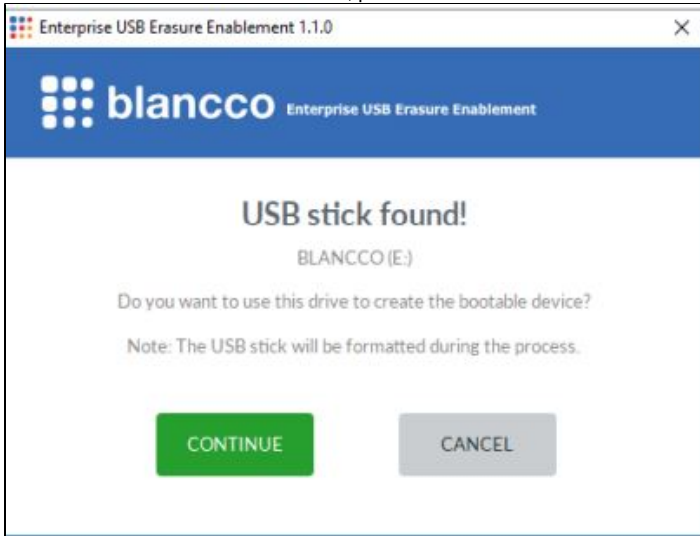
Enterprise USB Erasure Enablement 1.1.0

×

blancco Enterprise USB Erasure Enablement

USB stick found!

BLANCCO (E:)

Do you want to use this drive to create the bootable device?

Note: The USB stick will be formatted during the process.

CONTINUE

CANCEL